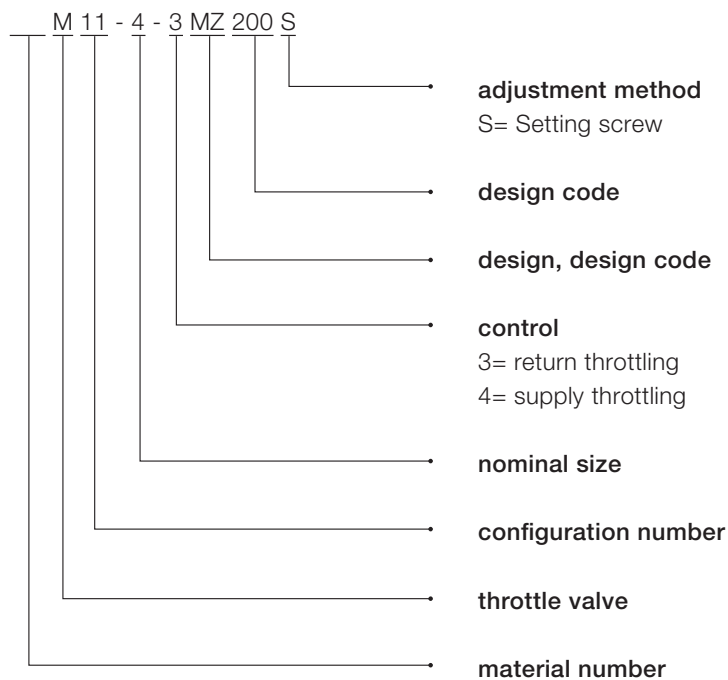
__ M 11 - 4 - 3 MZ 200 S

adjustment method
S= Setting screw

design code

design, design code

control
3= return throttling
4= supply throttling

nominal size

configuration number

throttle valve

material number